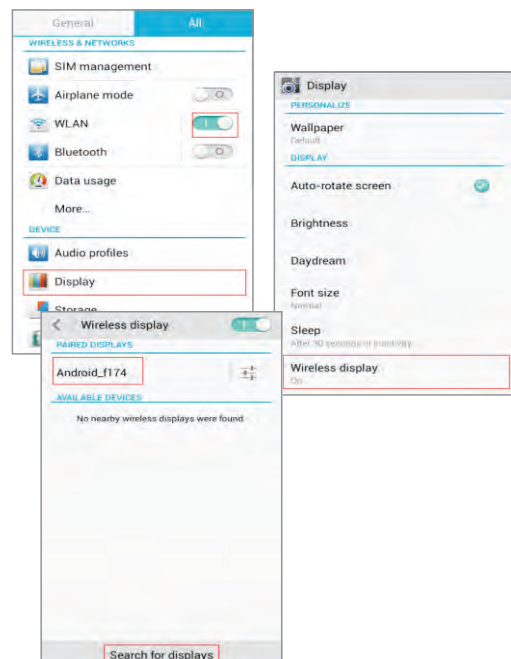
General
All
WIRELESS & NETWORKS
SIM management
Airplane mode
WLAN
Bluetooth
Data usage
More...
DEVICE
Audio profiles
Display
Storage

Display
PERSONALIZE
Wallpaper
Default
DISPLAY
Auto-rotate screen
Brightness
Daydream
Font size
Normal
Sleep
After 30 seconds of inactivity
Wireless display
On

Wireless display
PAIRED DISPLAYS
Android_f174
AVAILABLE DEVICES
No nearby wireless displays were found
Search for displays